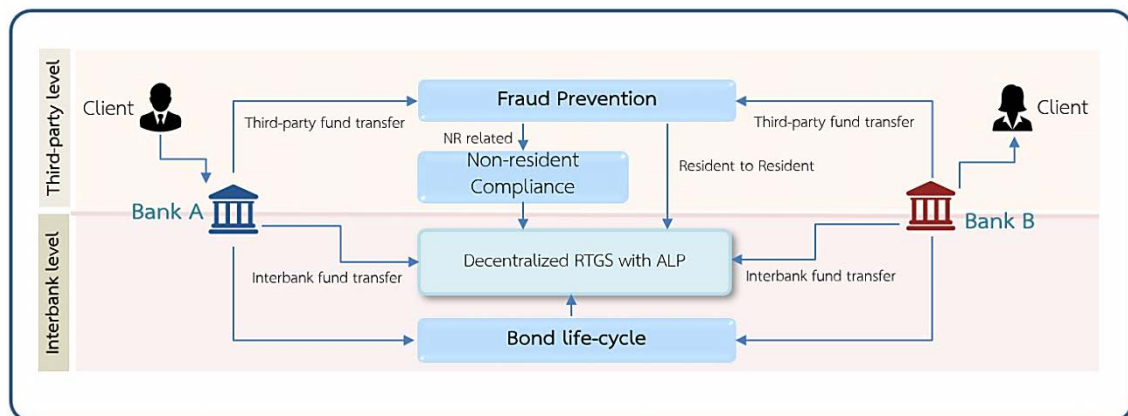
Third-party level

Interbank level

Client

Client

Bank A

Bank B

Fraud Prevention

Third-party fund transfer

Third-party fund transfer

NR related

Non-resident Compliance

Resident to Resident

Decentralized RTGS with ALP

Interbank fund transfer

Interbank fund transfer

Bond life-cycle